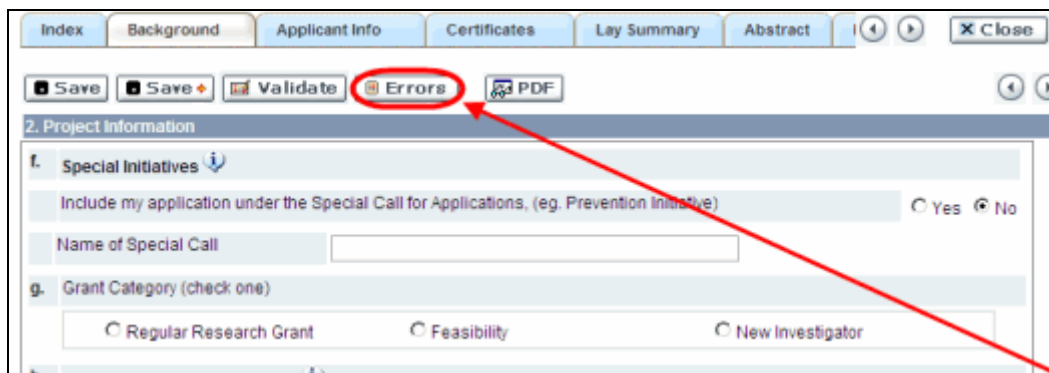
Index | Background | Applicant Info | Certificates | Lay Summary | Abstract | Close

Save | Save | Validate | Errors | PDF

2. Project Information

f. Special Initiatives

Include my application under the Special Call for Applications, (eg. Prevention Initiative)

Yes No

Name of Special Call

g. Grant Category (check one)

Regular Research Grant

Feasibility

New Investigator